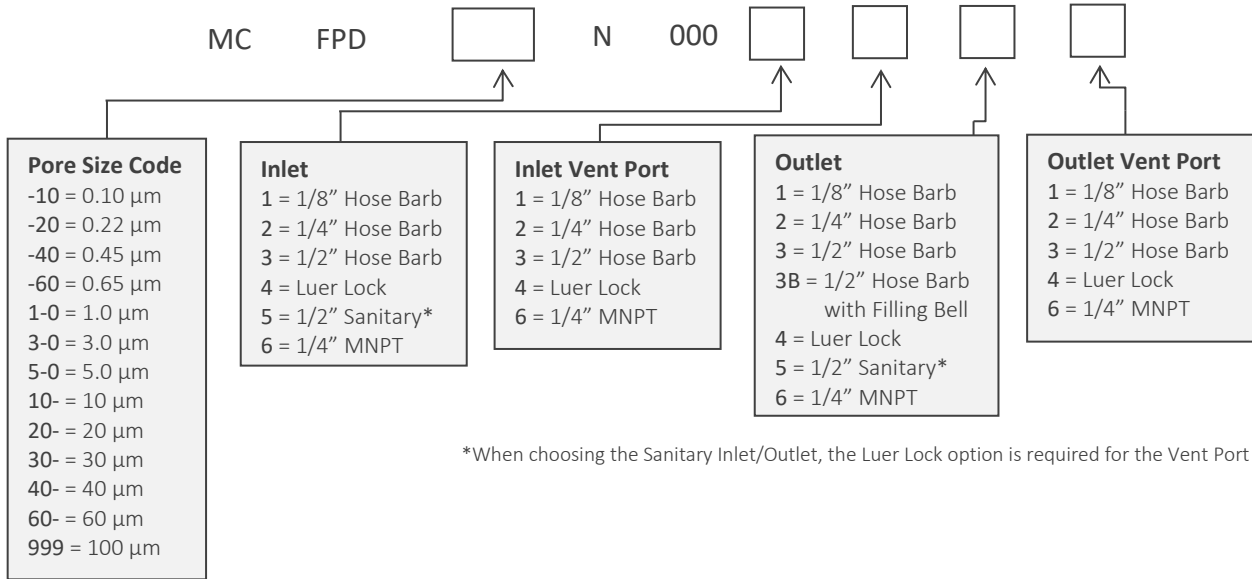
MC FPD N 000

Pore Size Code
-10 = 0.10 µm
-20 = 0.22 µm
-40 = 0.45 µm
-60 = 0.65 µm
1-0 = 1.0 µm
3-0 = 3.0 µm
5-0 = 5.0 µm
10- = 10 µm
20- = 20 µm
30- = 30 µm
40- = 40 µm
60- = 60 µm
999 = 100 µm

Inlet
1 = 1/8" Hose Barb
2 = 1/4" Hose Barb
3 = 1/2" Hose Barb
4 = Luer Lock
5 = 1/2" Sanitary*
6 = 1/4" MNPT

Inlet Vent Port
1 = 1/8" Hose Barb
2 = 1/4" Hose Barb
3 = 1/2" Hose Barb
4 = Luer Lock
6 = 1/4" MNPT

Outlet
1 = 1/8" Hose Barb
2 = 1/4" Hose Barb
3 = 1/2" Hose Barb
3B = 1/2" Hose Barb with Filling Bell
4 = Luer Lock
5 = 1/2" Sanitary*
6 = 1/4" MNPT

Outlet Vent Port
1 = 1/8" Hose Barb
2 = 1/4" Hose Barb
3 = 1/2" Hose Barb
4 = Luer Lock
6 = 1/4" MNPT

*When choosing the Sanitary Inlet/Outlet, the Luer Lock option is required for the Vent Port